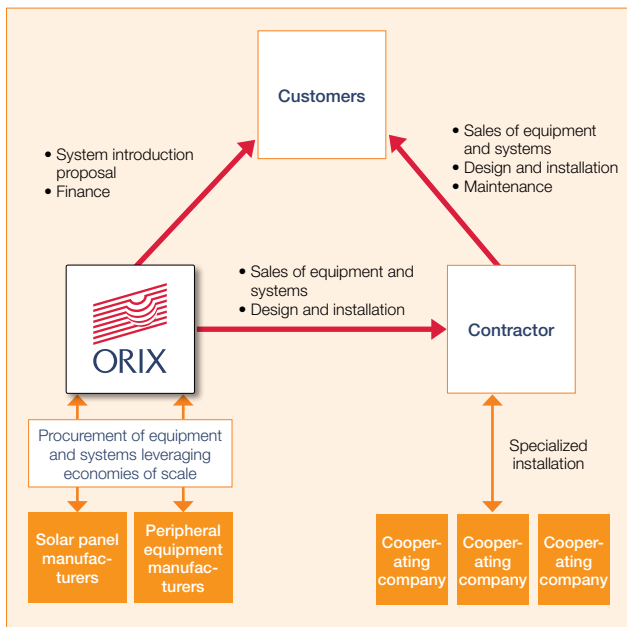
Customers

• System introduction proposal
• Finance

• Sales of equipment and systems
• Design and installation
• Maintenance

• Sales of equipment and systems
• Design and installation

ORIX

Contractor

Procurement of equipment and systems leveraging economies of scale

Specialized installation

Solar panel manufacturers

Peripheral equipment manufacturers

Cooperating company

Cooperating company

Cooperating company